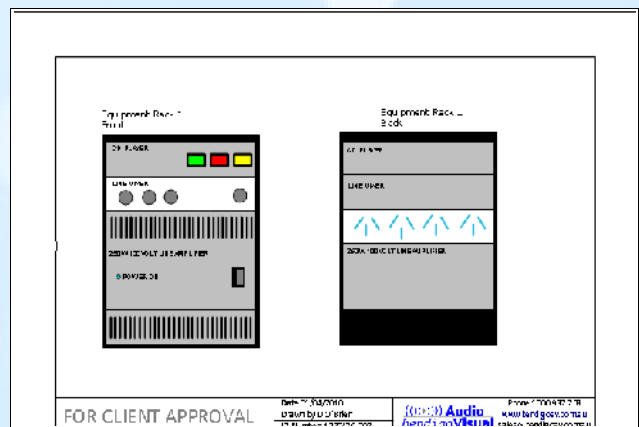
Equipment Rack 1
Front

Equipment Rack 1
Back

CD PLAYER

LINE MIXER

250W 100 VOLT LINE AMPLIFIER

POWER ON

CD PLAYER

LINE MIXER

250W 100 VOLT LINE AMPLIFIER

FOR CLIENT APPROVAL

Date 7/03/2010
Drawn by D D'arfier
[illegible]

Audio
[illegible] Visual

Phone 1300 937 278
www.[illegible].com.au
sales@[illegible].com.au